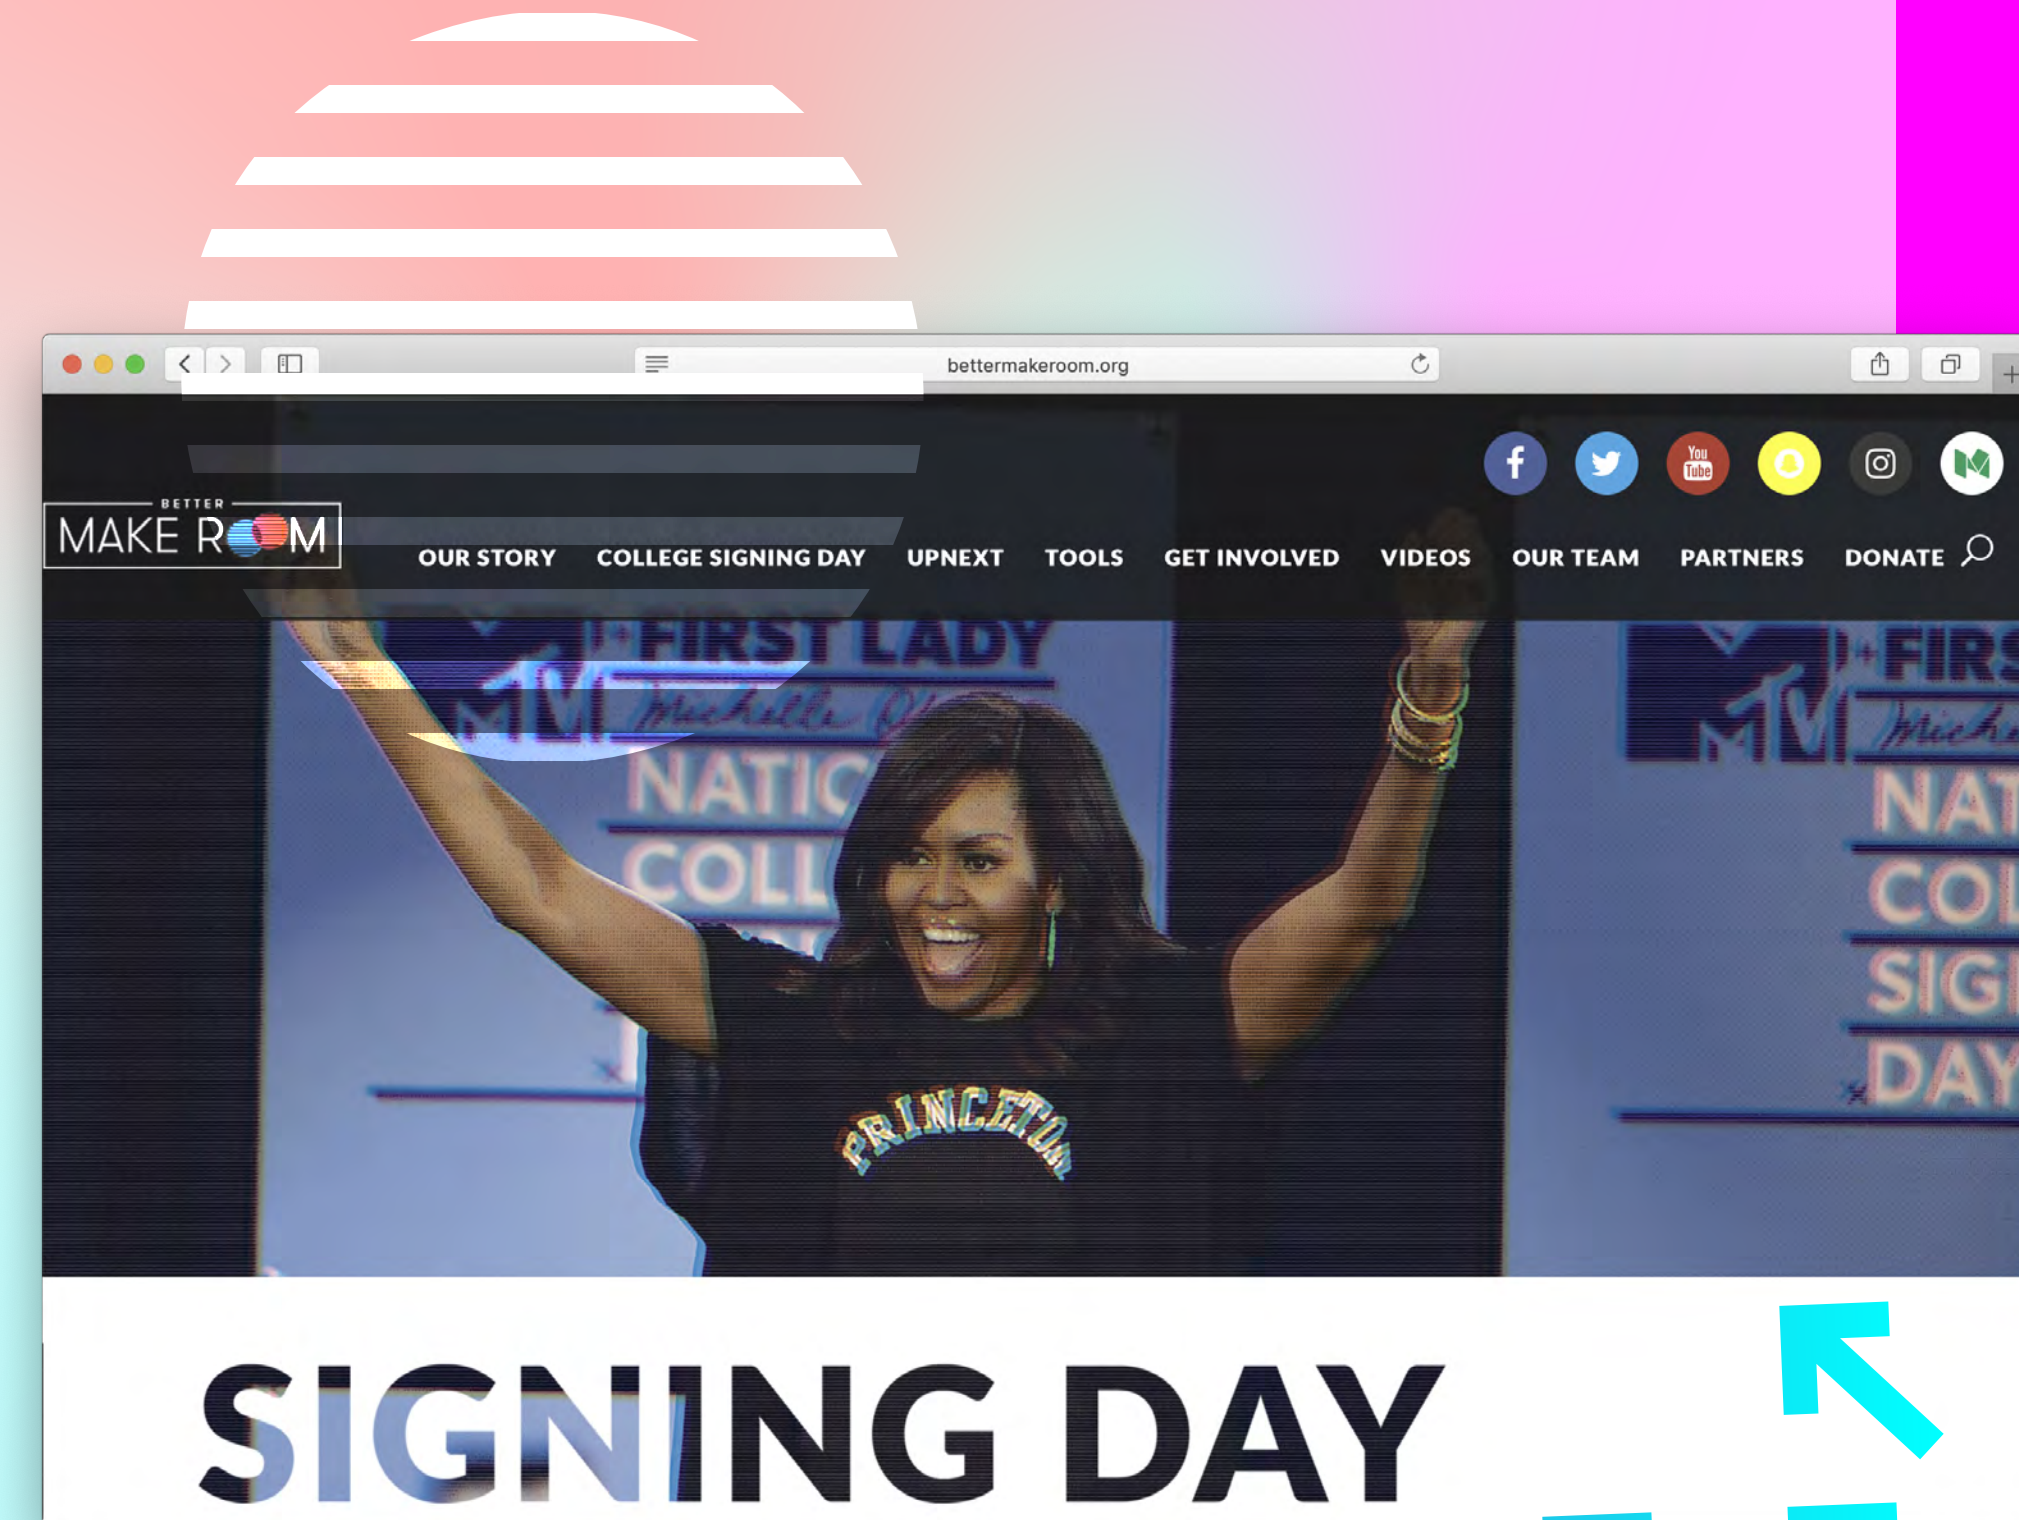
bettermakeroom.org

BETTER MAKE ROOM

OUR STORY COLLEGE SIGNING DAY UPNEXT TOOLS GET INVOLVED VIDEOS OUR TEAM PARTNERS DONATE

FIRST LADY Michelle O NATIO COLL

FIRS Mich NAT COL SIGI DAY

PRINCETON

SIGNING DAY